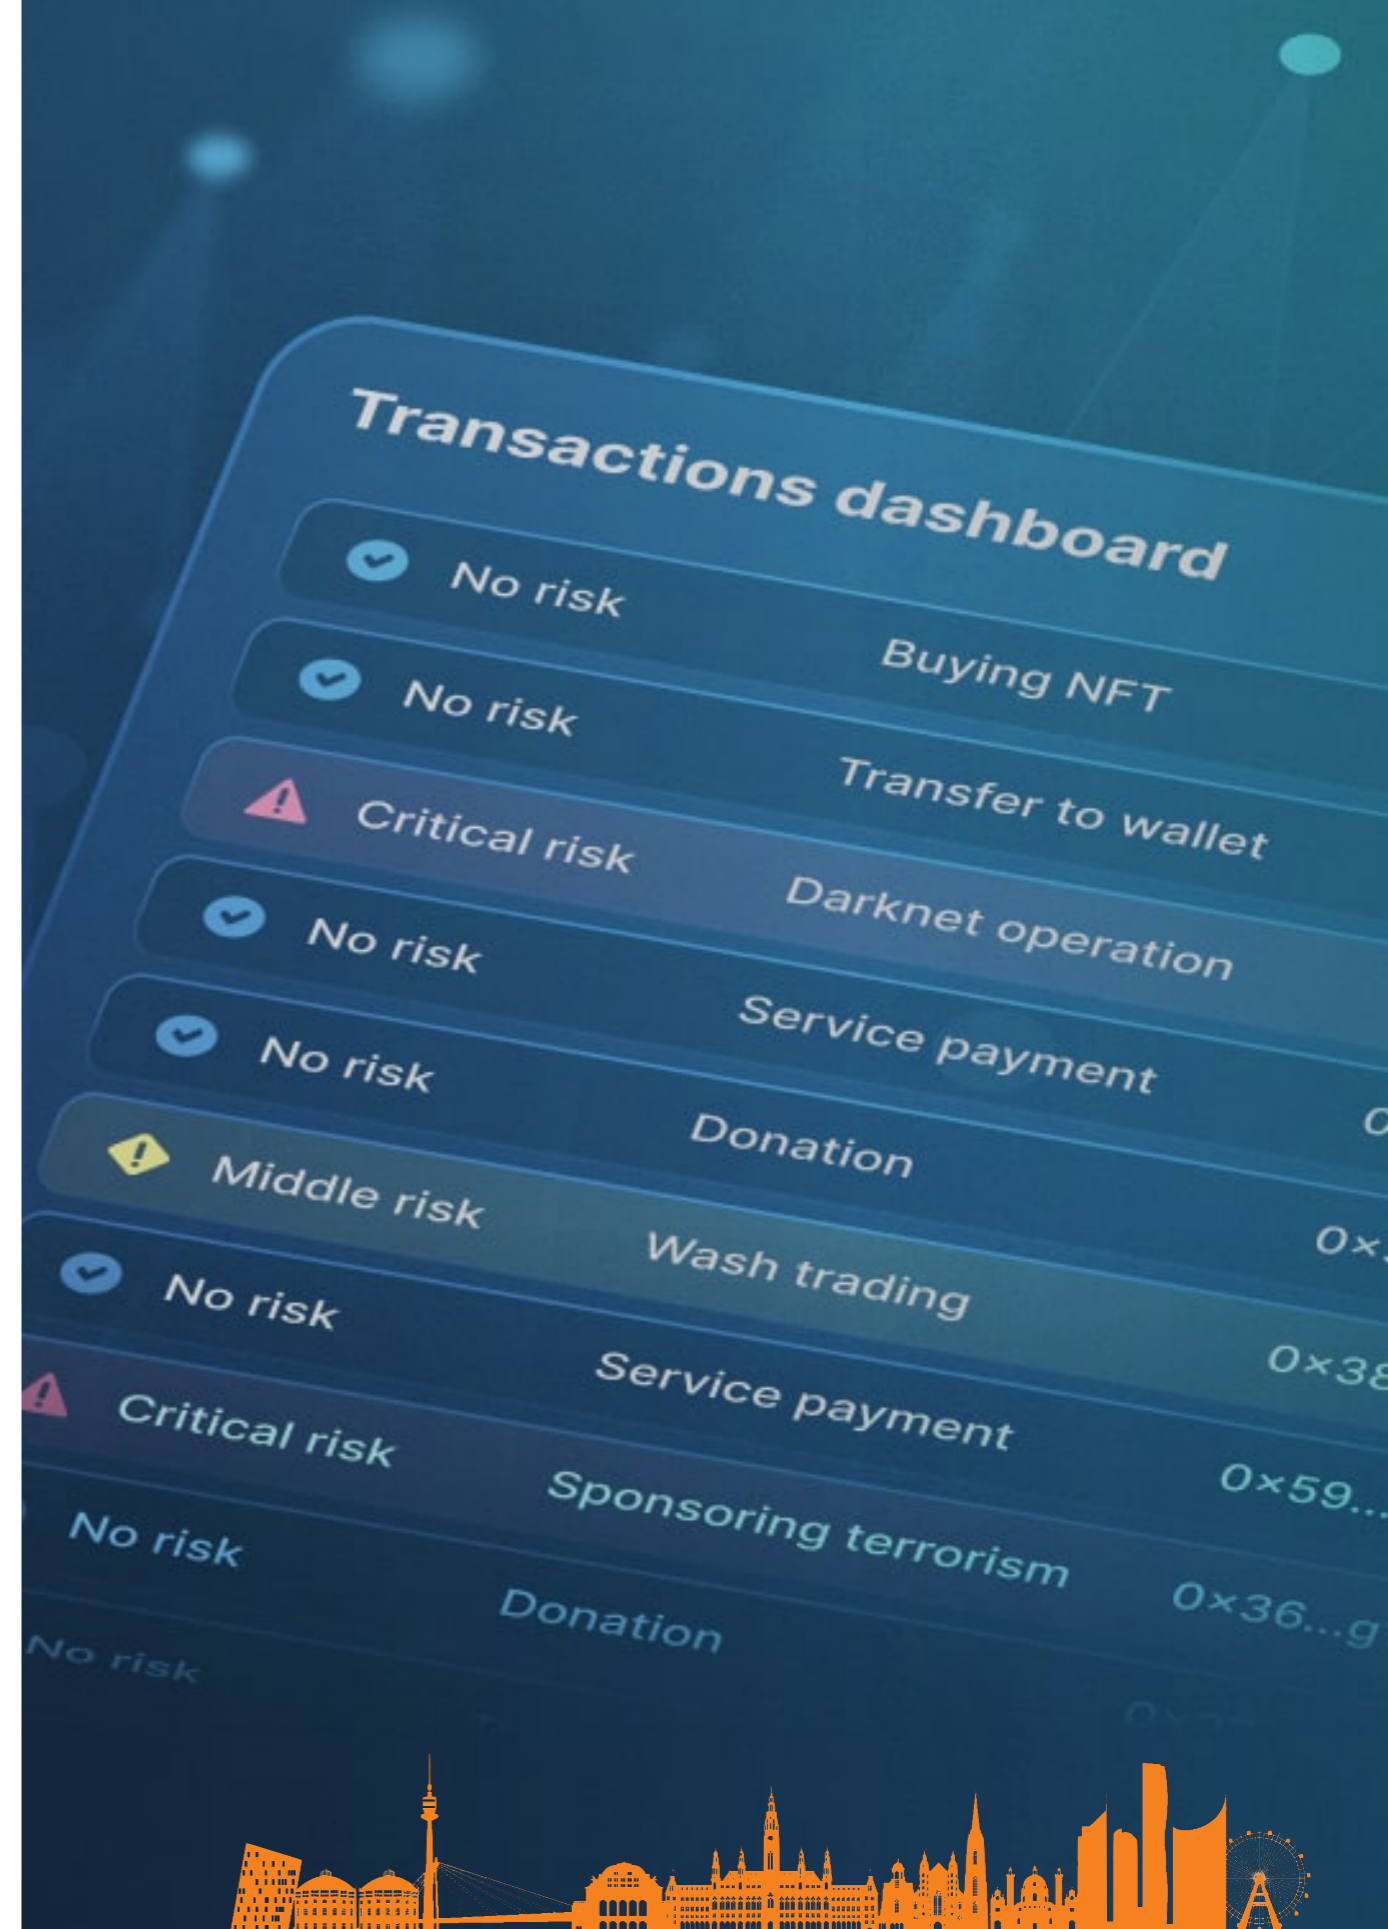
Transactions dashboard

| | |
|---|---|
| No risk | Buying NFT |
| No risk | Transfer to wallet |
| Critical risk | Darknet operation |
| No risk | Service payment |
| No risk | Donation |
| Middle risk | Wash trading |
| No risk | Service payment |
| Critical risk | Sponsoring terrorism |
| No risk | Donation |
| No risk | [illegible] |

0
0×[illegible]
0×38
0×59...
0×36...g